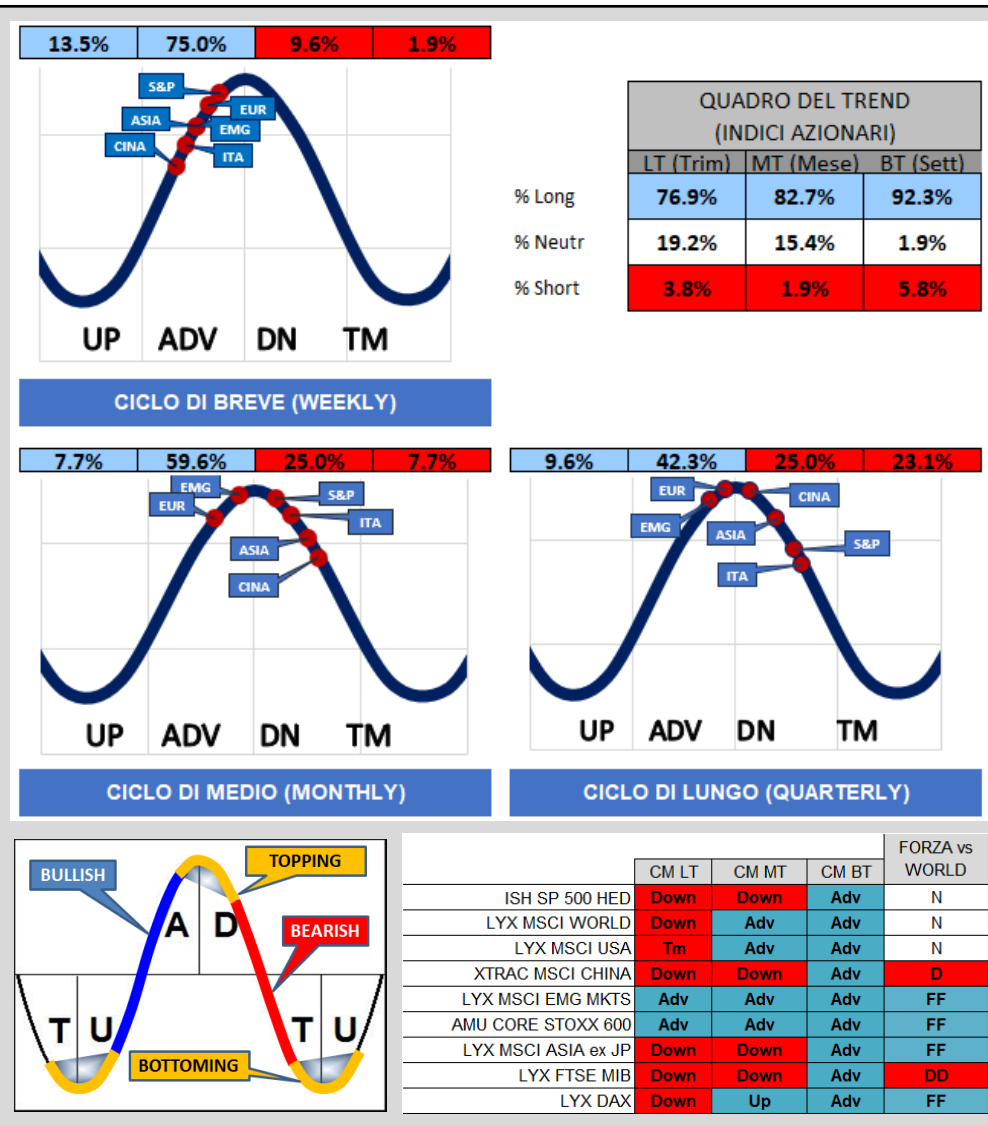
| 13.5% | 75.0% | 9.6% | 1.9% |
|---|---|---|---|

S&P
EUR
ASIA
EMG
CINA
ITA

UP ADV DN TM

CICLO DI BREVE (WEEKLY)

QUADRO DEL TREND
(INDICI AZIONARI)

| | LT (Trim) | MT (Mese) | BT (Sett) |
|---|---|---|---|
| % Long | 76.9% | 82.7% | 92.3% |
| % Neutr | 19.2% | 15.4% | 1.9% |
| % Short | 3.8% | 1.9% | 5.8% |

| 7.7% | 59.6% | 25.0% | 7.7% |
|---|---|---|---|

EMG
EUR
S&P
ITA
ASIA
CINA

UP ADV DN TM

CICLO DI MEDIO (MONTHLY)

| 9.6% | 42.3% | 25.0% | 23.1% |
|---|---|---|---|

EUR
CINA
EMG
ASIA
S&P
ITA

UP ADV DN TM

CICLO DI LUNGO (QUARTERLY)

BULLISH
TOPPING
A D
BEARISH
T U
T U
BOTTOMING

| | CM LT | CM MT | CM BT | FORZA vs WORLD |
|---|---|---|---|---|
| ISH SP 500 HED | Down | Down | Adv | N |
| LYX MSCI WORLD | Down | Adv | Adv | N |
| LYX MSCI USA | Tm | Adv | Adv | N |
| XTRAC MSCI CHINA | Down | Down | Adv | D |
| LYX MSCI EMG MKTS | Adv | Adv | Adv | FF |
| AMU CORE STOXX 600 | Adv | Adv | Adv | FF |
| LYX MSCI ASIA ex JP | Down | Down | Adv | FF |
| LYX FTSE MIB | Down | Down | Adv | DD |
| LYX DAX | Down | Up | Adv | FF |